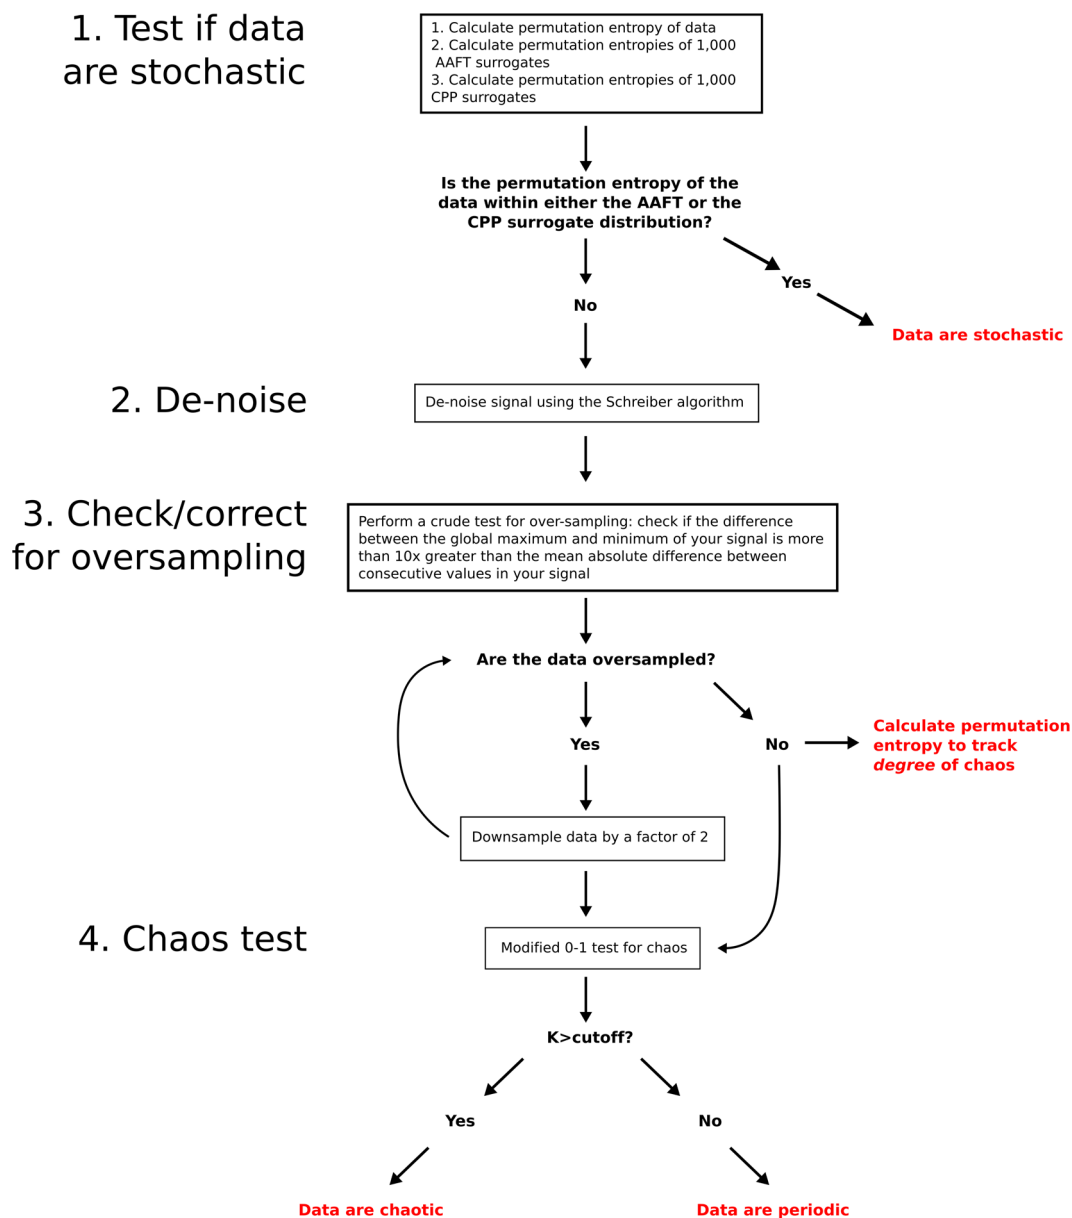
1. Test if data are stochastic

1. Calculate permutation entropy of data
2. Calculate permutation entropies of 1,000 AAFT surrogates
3. Calculate permutation entropies of 1,000 CPP surrogates

Is the permutation entropy of the data within either the AAFT or the CPP surrogate distribution?

Yes

Data are stochastic

No

2. De-noise

De-noise signal using the Schreiber algorithm

3. Check/correct for oversampling

Perform a crude test for over-sampling: check if the difference between the global maximum and minimum of your signal is more than 10x greater than the mean absolute difference between consecutive values in your signal

Are the data oversampled?

Yes

No

Calculate permutation entropy to track *degree* of chaos

Downsample data by a factor of 2

4. Chaos test

Modified 0-1 test for chaos

K>cutoff?

Yes

No

Data are chaotic

Data are periodic